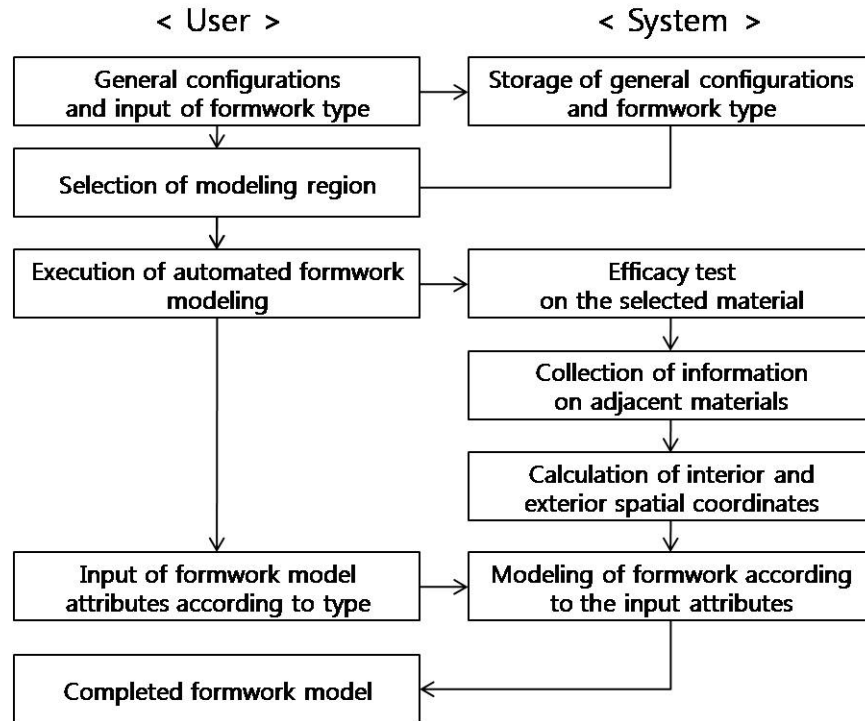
< User >

< System >

General configurations and input of formwork type

Storage of general configurations and formwork type

Selection of modeling region

Execution of automated formwork modeling

Efficacy test on the selected material

Collection of information on adjacent materials

Calculation of interior and exterior spatial coordinates

Input of formwork model attributes according to type

Modeling of formwork according to the input attributes

Completed formwork model